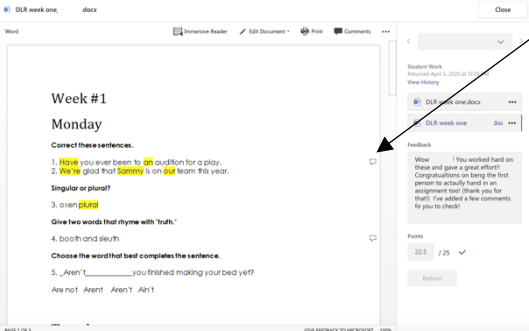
DLR week one_ .docx
Close
Word
Immersive Reader
Edit Document
Print
Comments
...

Week #1
Monday
Correct these sentences.
1. Have you ever been to an audition for a play.
2. We're glad that Sammy is on our team this year.
Singular or plural?
3. oxen plural
Give two words that rhyme with "truth."
4. booth and sleuth
Choose the word that best completes the sentence.
5. _Aren't___________you finished making your bed yet?
Are not Arent Aren't Ain't

Student Work
Returned April 5, 2020 at 12:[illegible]
View History
DLR week one.docx
DLR week one doc
Feedback
Wow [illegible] ! You worked hard on these and gave a great effort! Congratulations on being the first person to actually hand in an assignment too! (thank you for that!) I've added a few comments fo you to check!
Points
22.5 / 25
Return
PAGE 1 OF 5
GIVE FEEDBACK TO MICROSOFT 100%